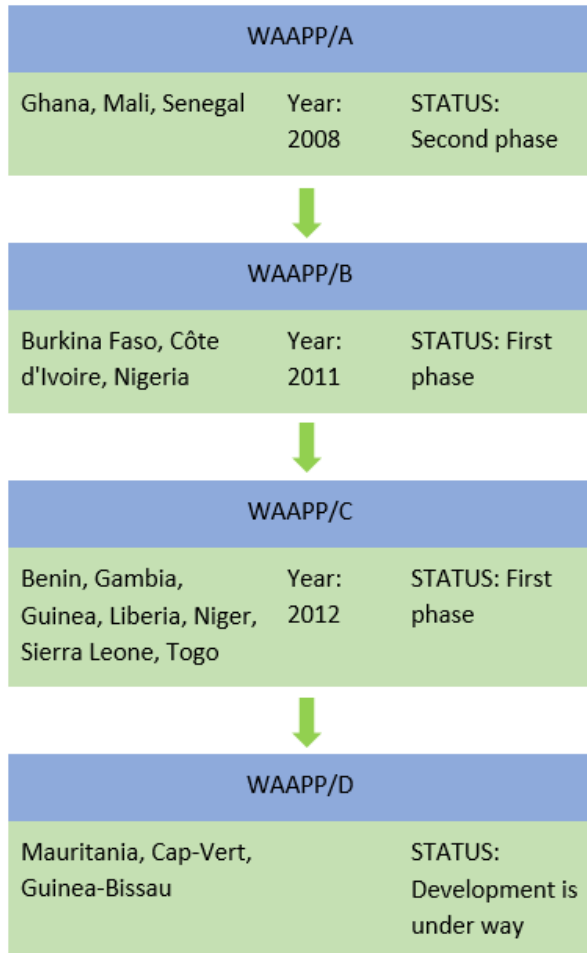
WAAPP/A

Ghana, Mali, Senegal

Year: 2008

STATUS: Second phase

WAAPP/B

Burkina Faso, Côte d'Ivoire, Nigeria

Year: 2011

STATUS: First phase

WAAPP/C

Benin, Gambia, Guinea, Liberia, Niger, Sierra Leone, Togo

Year: 2012

STATUS: First phase

WAAPP/D

Mauritania, Cap-Vert, Guinea-Bissau

STATUS: Development is under way